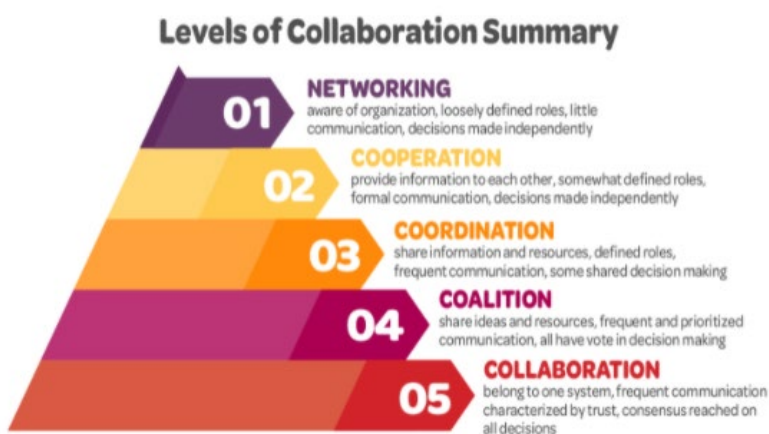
Levels of Collaboration Summary

01 NETWORKING
aware of organization, loosely defined roles, little communication, decisions made independently

02 COOPERATION
provide information to each other, somewhat defined roles, formal communication, decisions made independently

03 COORDINATION
share information and resources, defined roles, frequent communication, some shared decision making

04 COALITION
share ideas and resources, frequent and prioritized communication, all have vote in decision making

05 COLLABORATION
belong to one system, frequent communication characterized by trust, consensus reached on all decisions